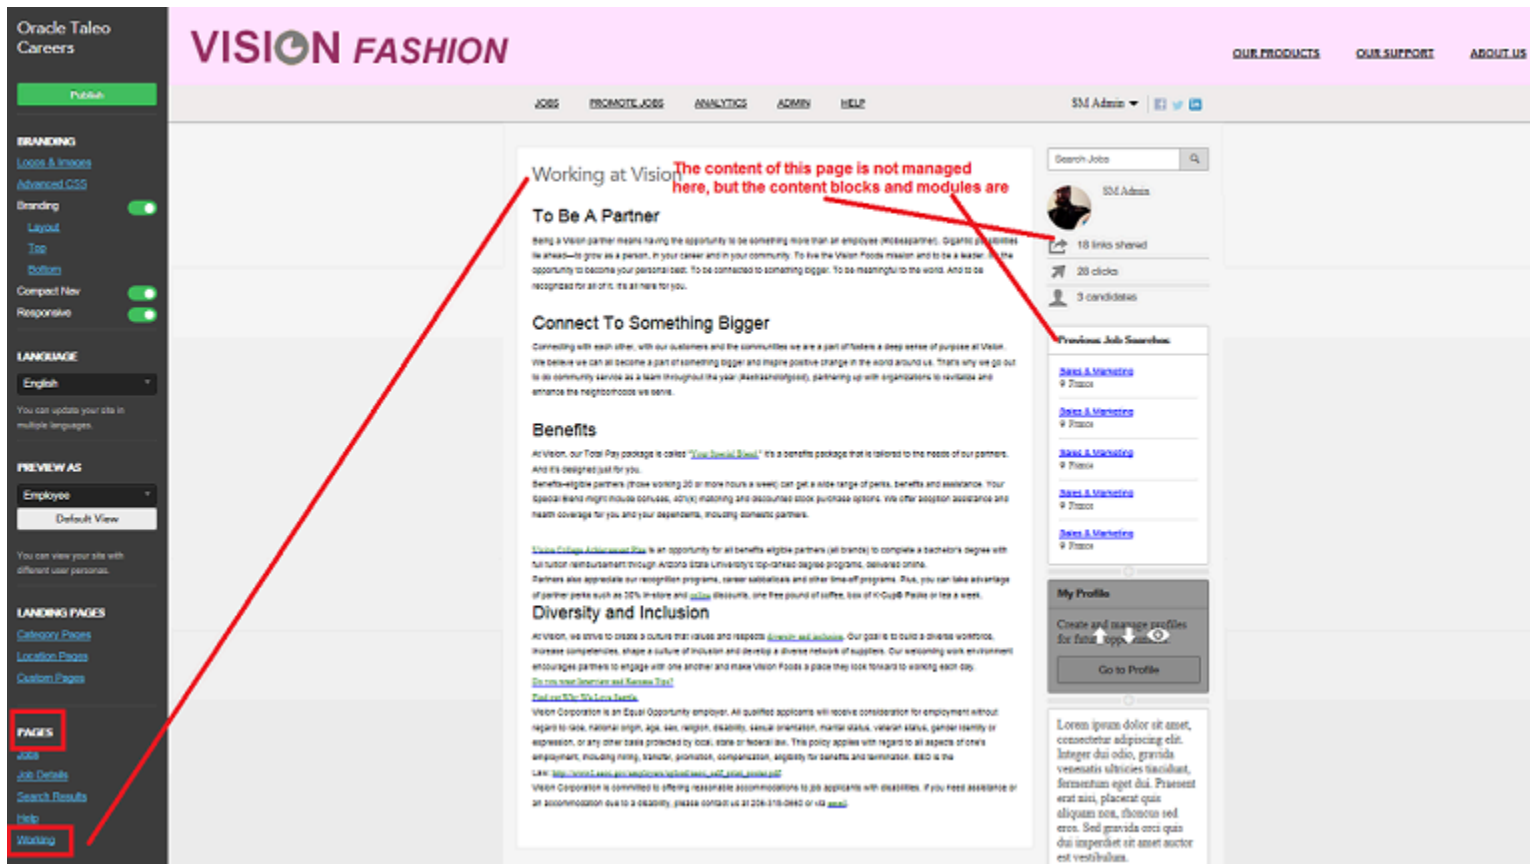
Oracle Taleo Careers

Publish

BRANDING
Logos & Images
Advanced CSS
Branding
Layout
Top
Bottom
Compact Nav
Responsive

LANGUAGE
English
You can update your site in multiple languages.

PREVIEW AS
Employee
Default View
You can view your site with different user personas.

LANDING PAGES
Category Pages
Location Pages
Custom Pages

PAGES
Jobs
Job Details
Search Results
Help
Working

VISION FASHION

OUR PRODUCTS OUR SUPPORT ABOUT US

JOBS PROMOTE JOBS ANALYTICS ADMIN HELP

SM Admin

Working at Vision

The content of this page is not managed here, but the content blocks and modules are

To Be A Partner

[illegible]

Connect To Something Bigger

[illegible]

Benefits

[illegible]

Diversity and Inclusion

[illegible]

Search Jobs

SM Admin
18 links shared
28 clicks
3 candidates

Previous Job Searches
Sales & Marketing
France
Sales & Marketing
France
Sales & Marketing
France
Sales & Marketing
France
Sales & Marketing
France

My Profile
Create and manage profiles for future opportunities
Go to Profile

Lorem ipsum dolor sit amet, consectetur adipiscing elit. Integer dui odio, gravida venenatis ultricies tincidunt, fermentum eget dui. Praesent erat nisi, placerat quis aliquam non, rhoncus sed eros. Sed gravida orci quis dui imperdiet sit amet auctor est vestibulum.